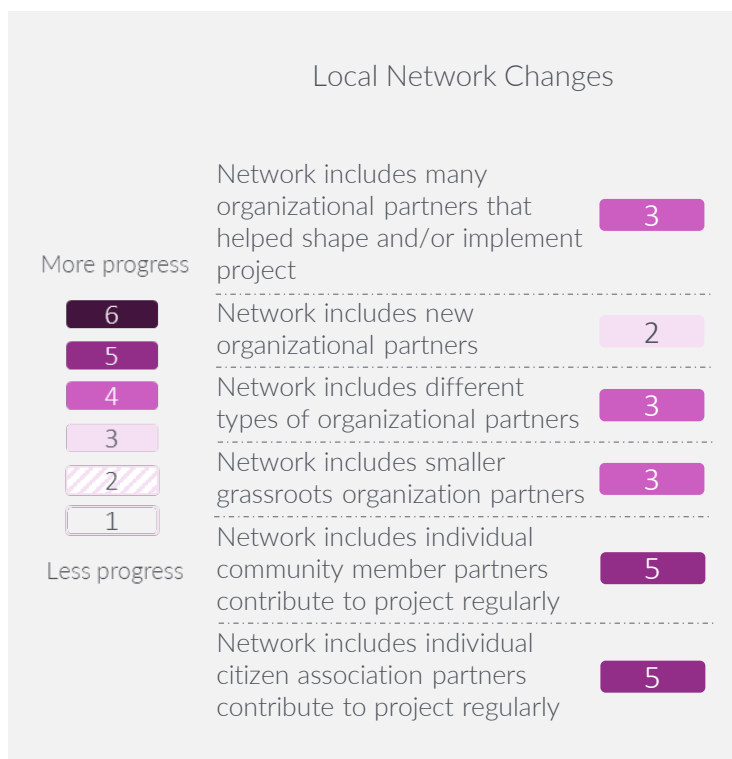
Local Network Changes

More progress

6

5

4

3

2

1

Less progress

Network includes many organizational partners that helped shape and/or implement project 3

Network includes new organizational partners 2

Network includes different types of organizational partners 3

Network includes smaller grassroots organization partners 3

Network includes individual community member partners contribute to project regularly 5

Network includes individual citizen association partners contribute to project regularly 5